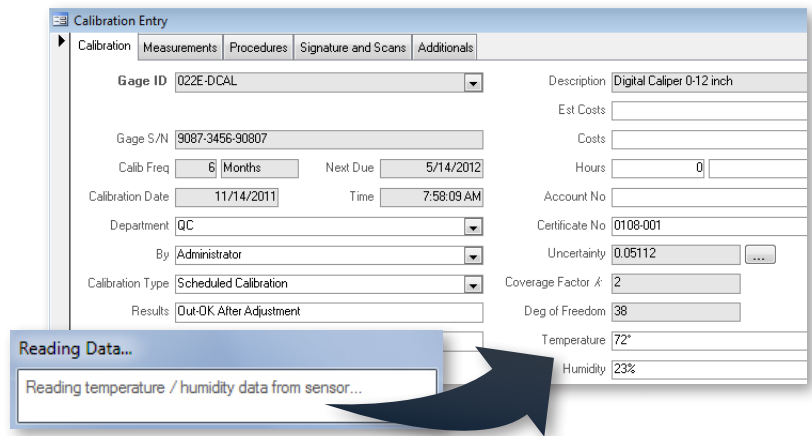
Calibration Entry

Calibration | Measurements | Procedures | Signature and Scans | Additionals

Gage ID 022E-DCAL

Gage S/N 9087-3456-90807

Calib Freq 6 Months

Next Due 5/14/2012

Calibration Date 11/14/2011

Time 7:58:09 AM

Department QC

By Administrator

Calibration Type Scheduled Calibration

Results Out-OK After Adjustment

Description Digital Caliper 0-12 inch

Est Costs

Costs

Hours 0

Account No

Certificate No 0108-001

Uncertainty 0.05112 ...

Coverage Factor $k$ 2

Deg of Freedom 38

Temperature 72°

Humidity 23%

Reading Data...

Reading temperature / humidity data from sensor...